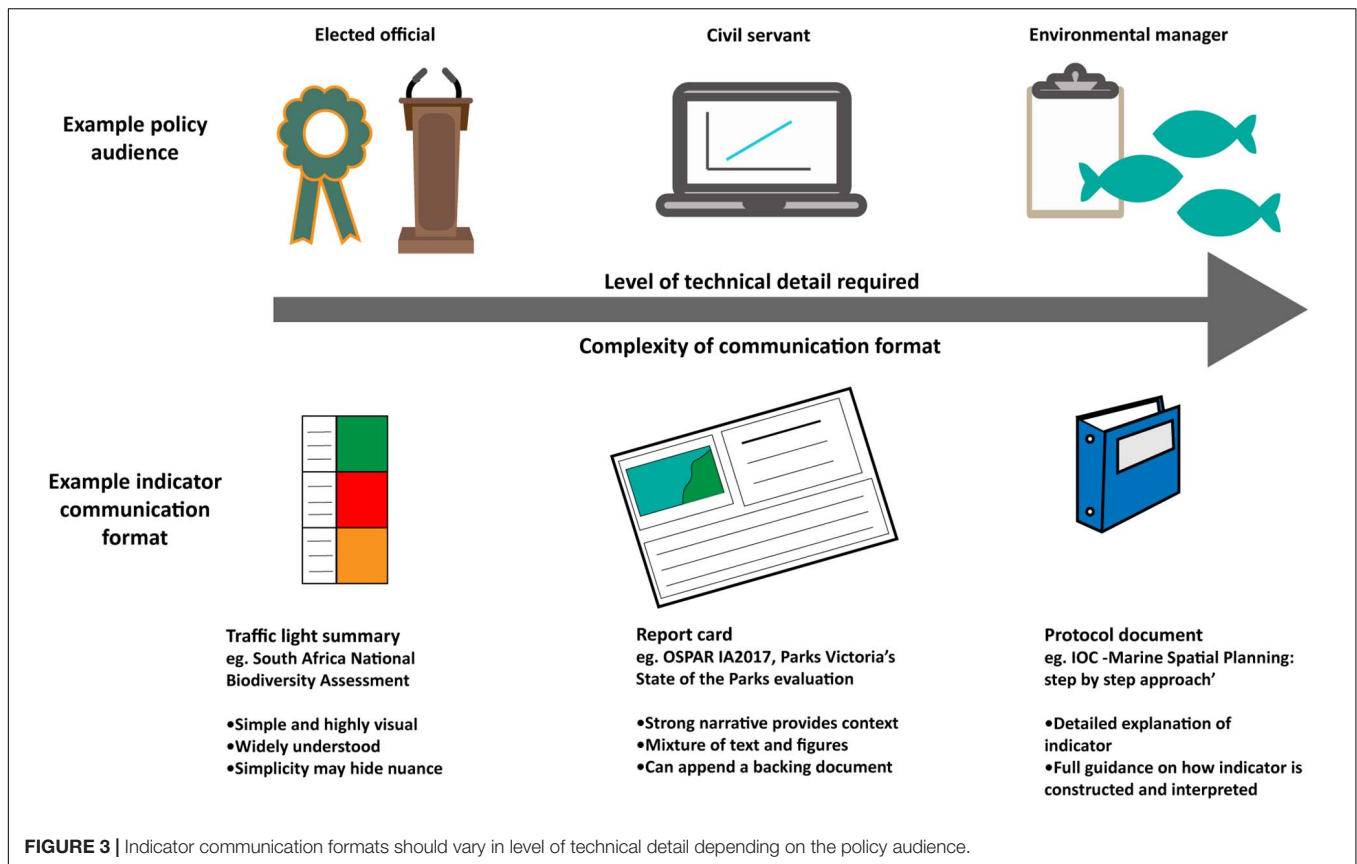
Example policy audience

Elected official

Civil servant

Environmental manager

Level of technical detail required

Complexity of communication format

Example indicator communication format

Traffic light summary
eg. South Africa National Biodiversity Assessment

•Simple and highly visual
•Widely understood
•Simplicity may hide nuance

Report card
eg. OSPAR IA2017, Parks Victoria's State of the Parks evaluation

•Strong narrative provides context
•Mixture of text and figures
•Can append a backing document

Protocol document
eg. IOC -Marine Spatial Planning: step by step approach'

•Detailed explanation of indicator
•Full guidance on how indicator is constructed and interpreted

FIGURE 3 | Indicator communication formats should vary in level of technical detail depending on the policy audience.